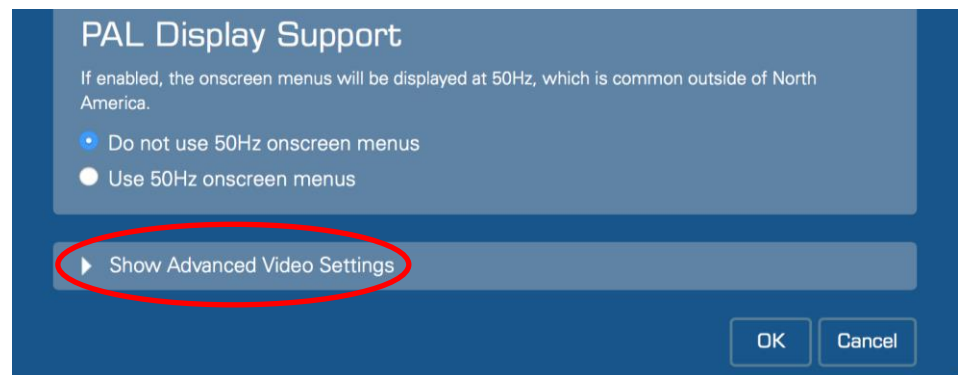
PAL Display Support

If enabled, the onscreen menus will be displayed at 50Hz, which is common outside of North America.

Do not use 50Hz onscreen menus

Use 50Hz onscreen menus

Show Advanced Video Settings

OK

Cancel